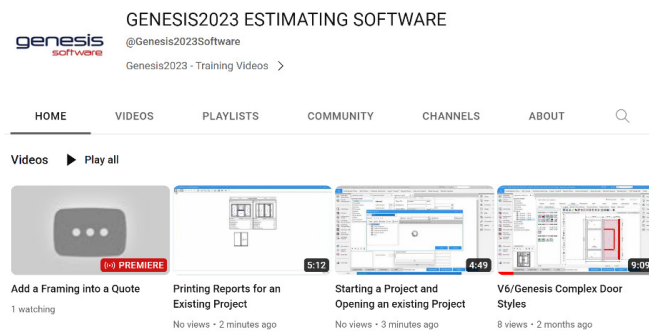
genesis
software

GENESIS2023 ESTIMATING SOFTWARE
@Genesis2023Software
Genesis2023 - Training Videos >

HOME VIDEOS PLAYLISTS COMMUNITY CHANNELS ABOUT

Videos ▶ Play all

PREMIERE
Add a Framing into a Quote
1 watching

5:12
Printing Reports for an Existing Project
No views • 2 minutes ago

4:49
Starting a Project and Opening an existing Project
No views • 3 minutes ago

9:09
V6/Genesis Complex Door Styles
8 views • 2 months ago